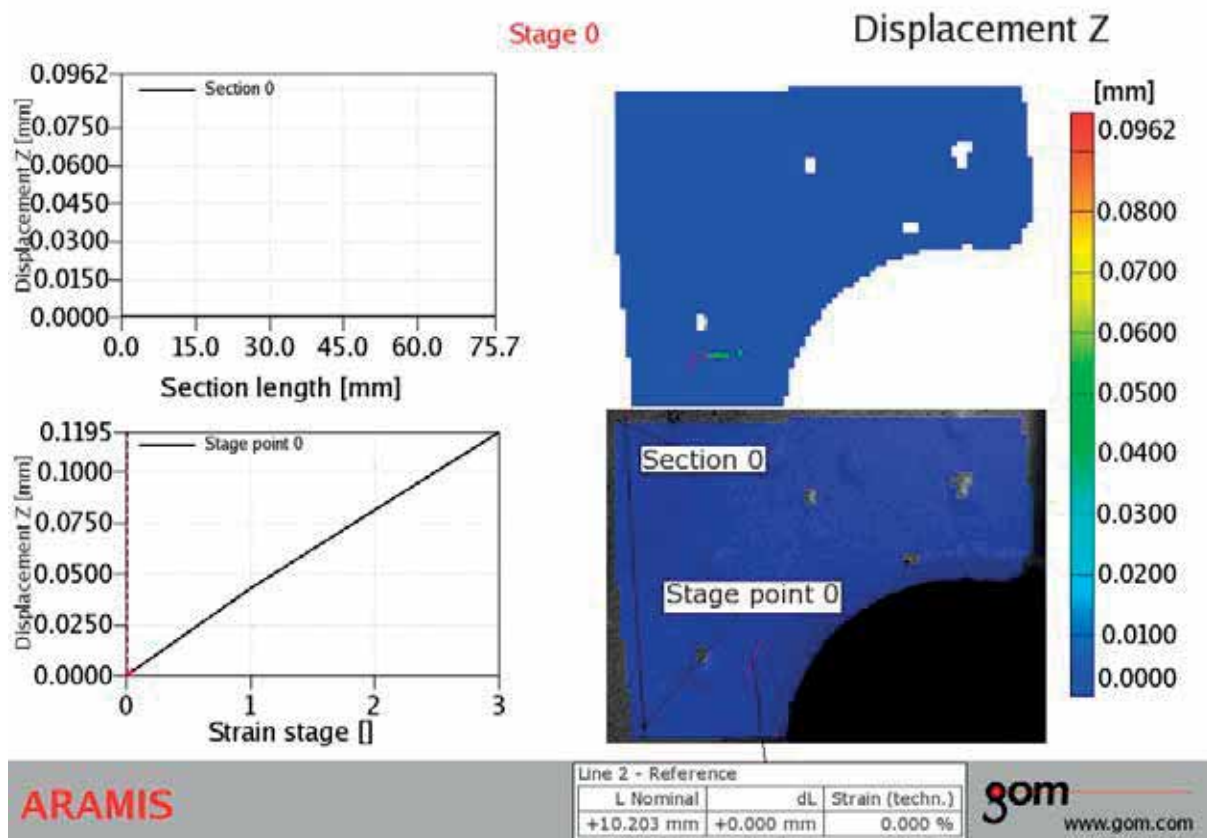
Stage 0

Displacement Z

0.0962
0.0750
0.0600
0.0450
0.0300
0.0150
0.0000
Displacement Z [mm]
Section 0
0.0 15.0 30.0 45.0 60.0 75.7
Section length [mm]

0.1195
0.1000
0.0750
0.0500
0.0250
0.0000
Displacement Z [mm]
Stage point 0
0 1 2 3
Strain stage []

[mm]
0.0962
0.0800
0.0700
0.0600
0.0500
0.0400
0.0300
0.0200
0.0100
0.0000

Section 0
Stage point 0

ARAMIS

Line 2 - Reference

| L Nominal | dL | Strain (techn.) |
|---|---|---|
| +10.203 mm | +0.000 mm | 0.000 % |

gom
www.gom.com